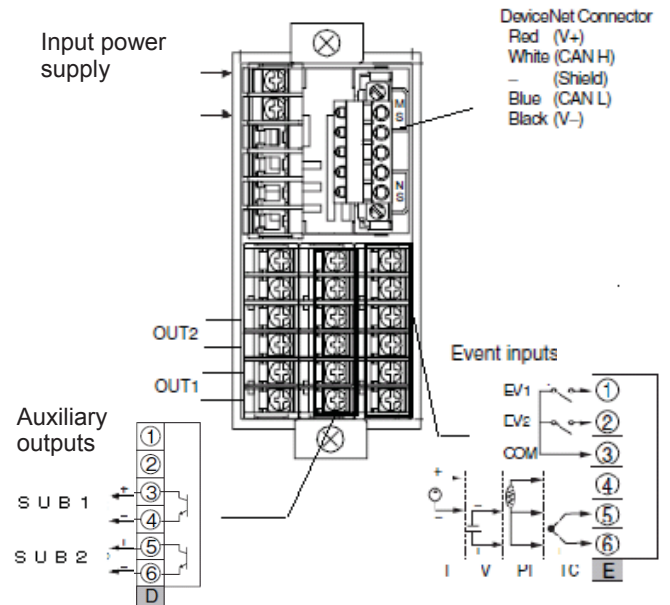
Input power supply

DeviceNet Connector
Red (V+)
White (CAN H)
– (Shield)
Blue (CAN L)
Black (V–)

MS

NS

OUT2

OUT1

Event inputs

EV1
EV2
COM
①
②
③
④
⑤
⑥
I V Pt TC
E

Auxiliary outputs

①
②
SUB1
③
④
SUB2
⑤
⑥
D